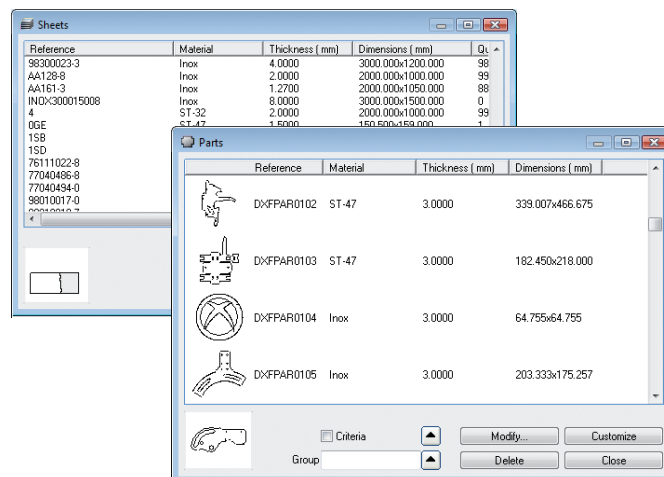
Sheets

| Reference | Material | Thickness ( mm) | Dimensions ( mm) | Qu |
|---|---|---|---|---|
| 98300023-3 | Inox | 4.0000 | 3000.000x1200.000 | 98 |
| AA128-8 | Inox | 2.0000 | 2000.000x1000.000 | 99 |
| AA161-3 | Inox | 1.2700 | 2000.000x1050.000 | 88 |
| INOX300015008 | Inox | 8.0000 | 3000.000x1500.000 | 0 |
| 4 | ST-32 | 2.0000 | 2000.000x1000.000 | 99 |
| 0GE | ST-47 | 1.5000 | 150.500x159.000 | 1 |
| 1SB | | | | |
| 1SD | | | | |
| 76111022-8 | | | | |
| 77040486-8 | | | | |
| 77040494-0 | | | | |
| 98010017-0 | | | | |
| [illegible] | | | | |

Parts

| Reference | Material | Thickness ( mm) | Dimensions ( mm) |
|---|---|---|---|
| DXFPAR0102 | ST-47 | 3.0000 | 339.007x466.675 |
| DXFPAR0103 | ST-47 | 3.0000 | 182.450x218.000 |
| DXFPAR0104 | Inox | 3.0000 | 64.755x64.755 |
| DXFPAR0105 | Inox | 3.0000 | 203.333x175.257 |

Criteria
Group
Modify...
Customize
Delete
Close